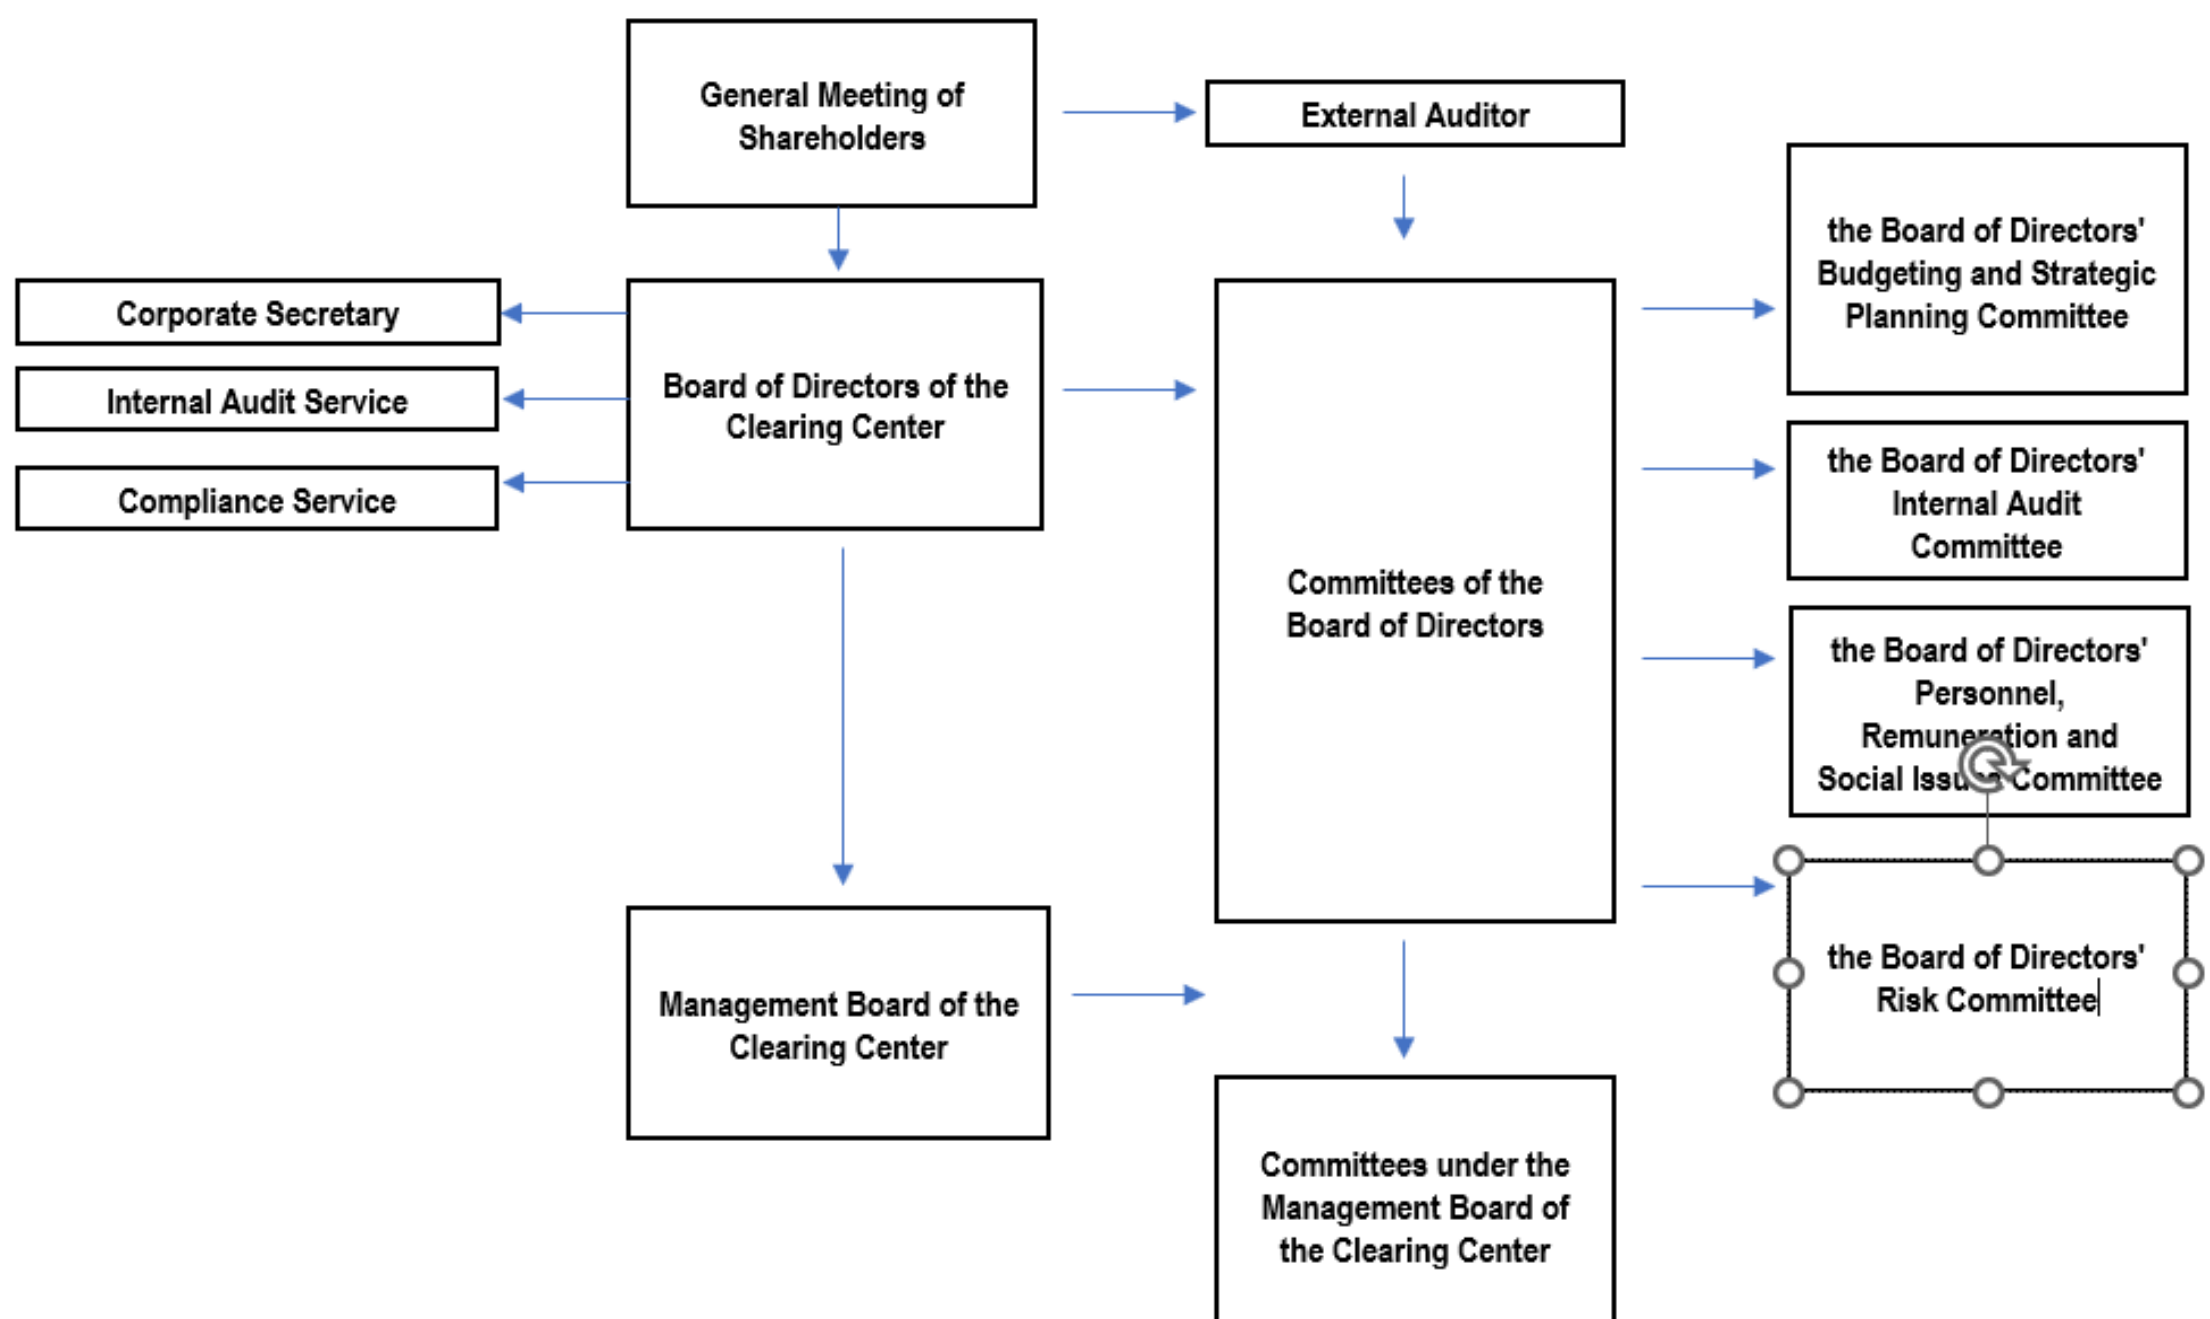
General Meeting of Shareholders

External Auditor

Corporate Secretary

Internal Audit Service

Compliance Service

Board of Directors of the Clearing Center

Committees of the Board of Directors

the Board of Directors' Budgeting and Strategic Planning Committee

the Board of Directors' Internal Audit Committee

the Board of Directors' Personnel, Remuneration and Social Issues Committee

the Board of Directors' Risk Committee

Management Board of the Clearing Center

Committees under the Management Board of the Clearing Center